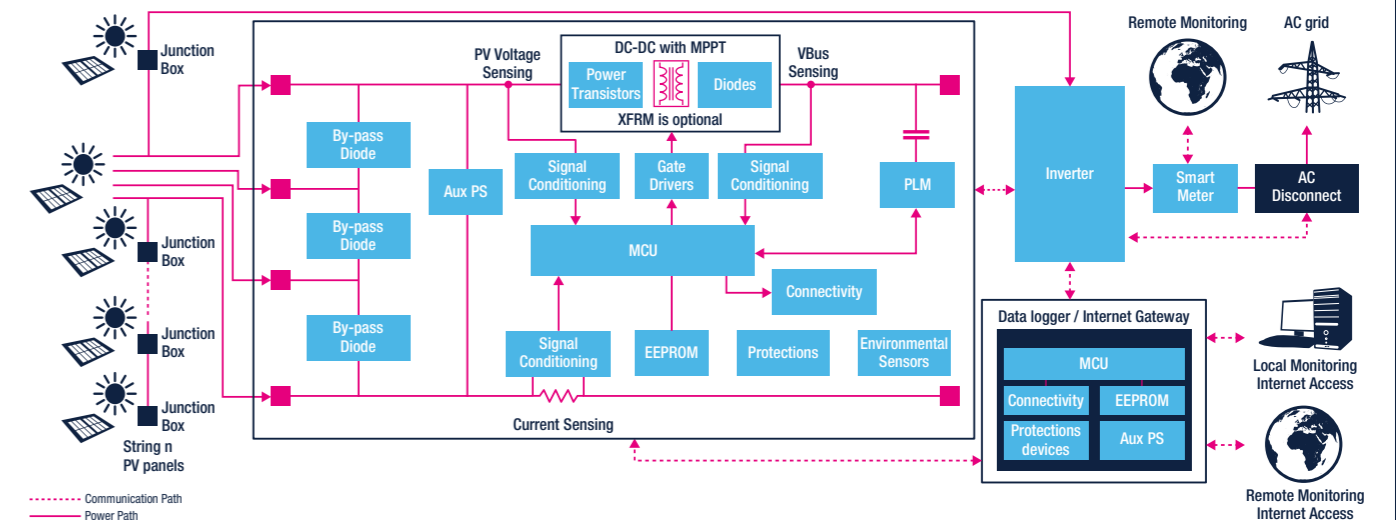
Junction Box

Junction Box

Junction Box

Junction Box

String n PV panels

PV Voltage Sensing

DC-DC with MPPT

Power Transistors

Diodes

XFRM is optional

VBus Sensing

By-pass Diode

By-pass Diode

By-pass Diode

Aux PS

Signal Conditioning

Gate Drivers

Signal Conditioning

PLM

MCU

Connectivity

Signal Conditioning

EEPROM

Protections

Environmental Sensors

Current Sensing

Remote Monitoring

AC grid

Inverter

Smart Meter

AC Disconnect

Data logger / Internet Gateway

MCU

Connectivity

EEPROM

Protections devices

Aux PS

Local Monitoring Internet Access

Remote Monitoring Internet Access

Communication Path

Power Path